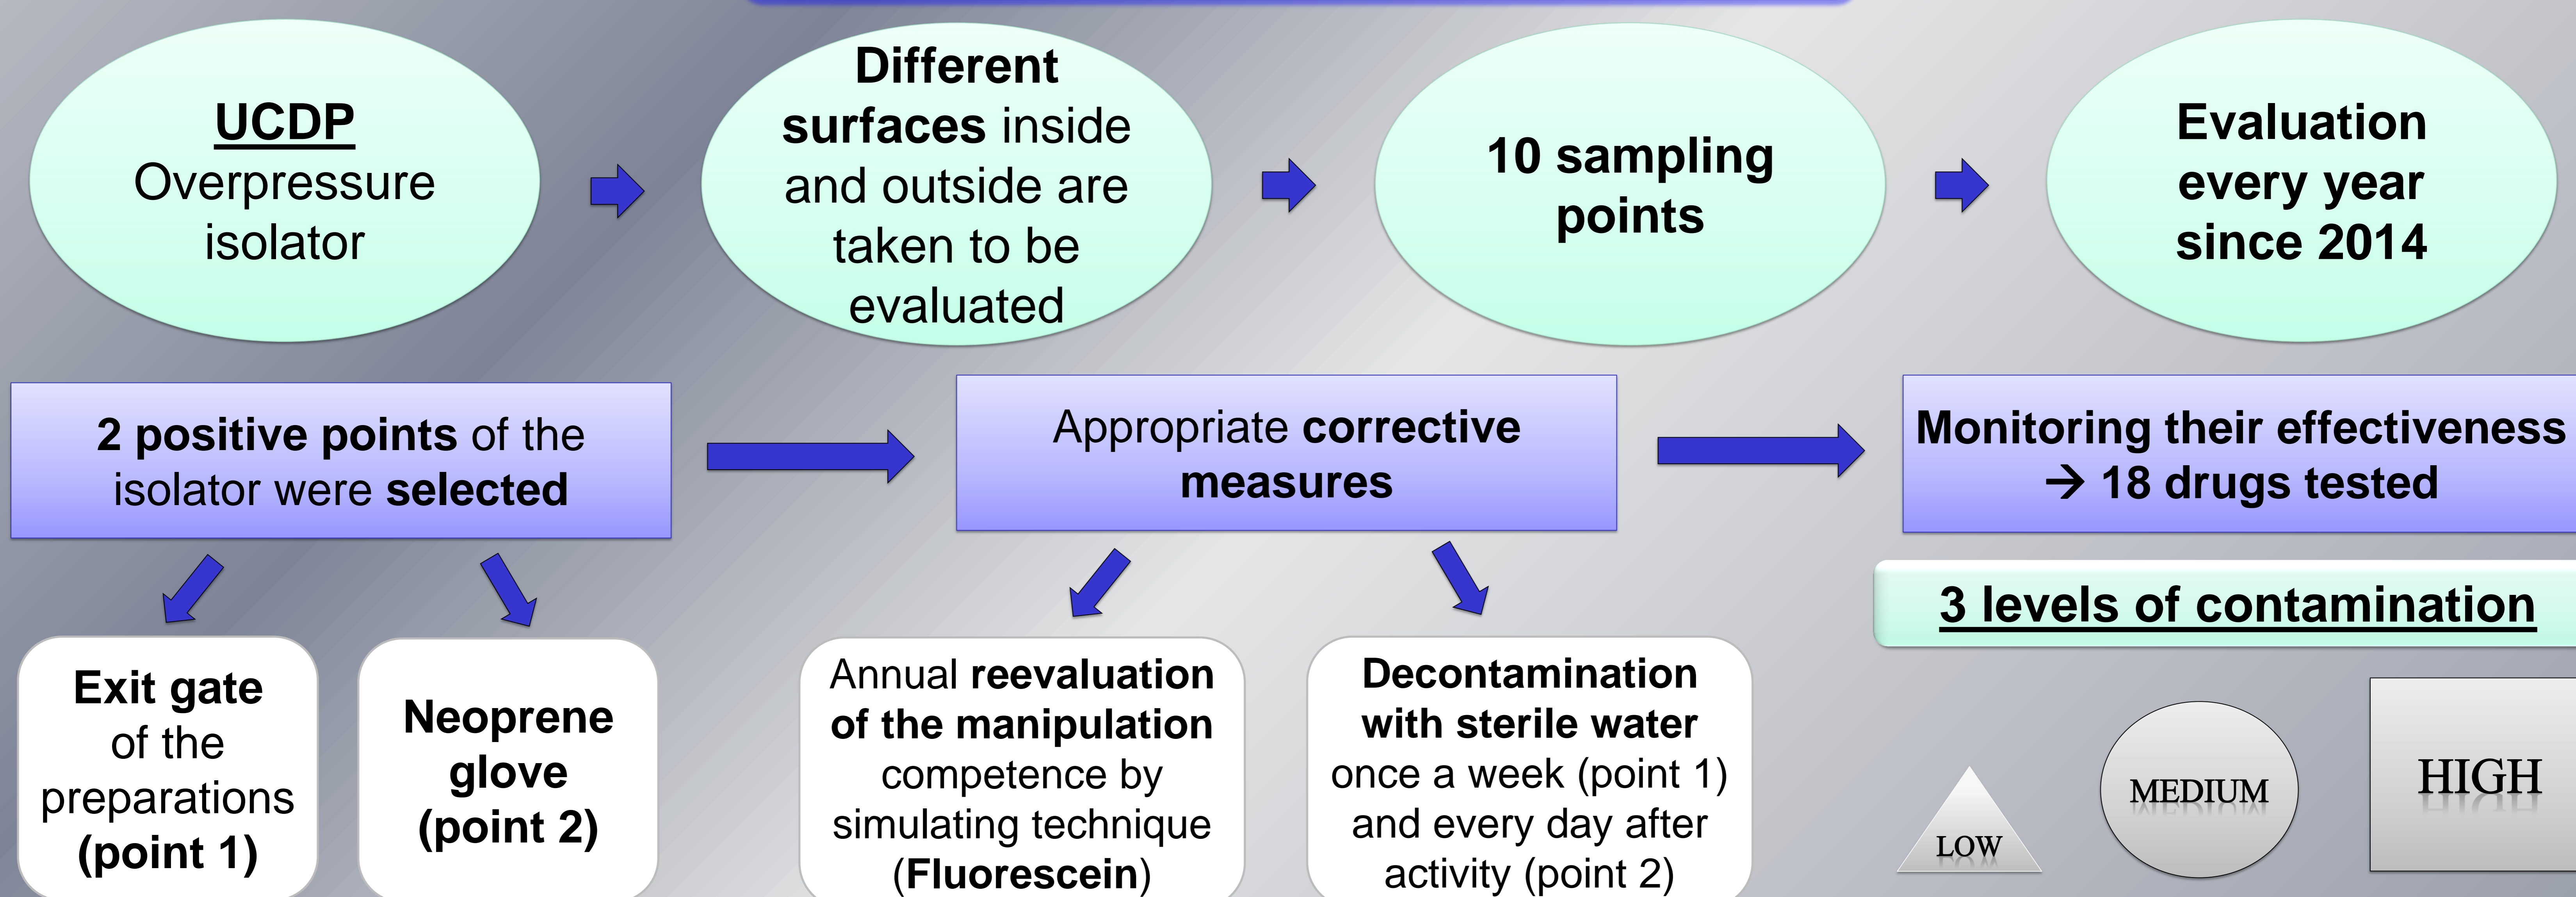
UCDP
Overpressure isolator

Different surfaces inside and outside are taken to be evaluated

10 sampling points

Evaluation every year since 2014

2 positive points of the isolator were selected

Appropriate corrective measures

Monitoring their effectiveness → 18 drugs tested

3 levels of contamination

Exit gate of the preparations (point 1)

Neoprene glove (point 2)

Annual reevaluation of the manipulation competence by simulating technique (Fluorescein)

Decontamination with sterile water once a week (point 1) and every day after activity (point 2)

LOW

MEDIUM

HIGH